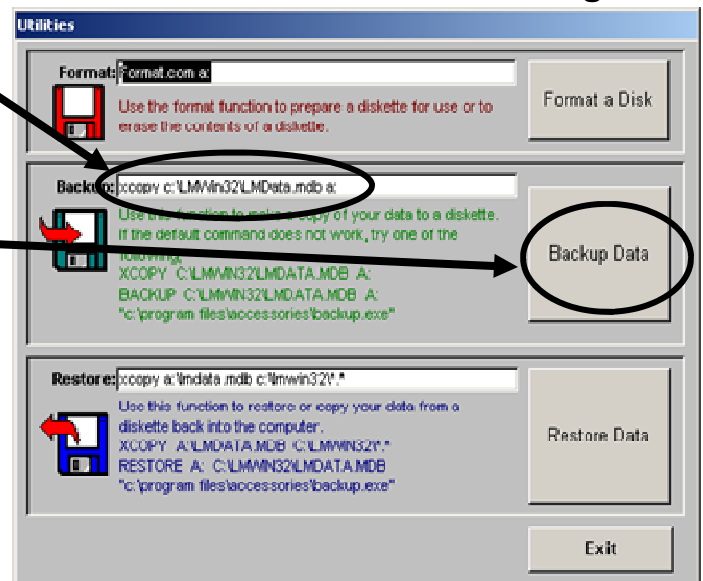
Utilities

Format: Format.com a:

Use the format function to prepare a diskette for use or to erase the contents of a diskette.

Format a Disk

Backup: xcopy c:\LMWin32\LMData.mdb a:

Use this function to make a copy of your data to a diskette. If the default command does not work, try one of the following:
XCOPY C:\LMWIN32\LMDATA.MDB A:
BACKUP C:\LMWIN32\LMDATA.MDB A:
"c:\program files\accessories\backup.exe"

Backup Data

Restore: xcopy a:\lmdata.mdb c:\lmwin32\*.*

Use this function to restore or copy your data from a diskette back into the computer.
XCOPY A:\LMDATA.MDB C:\LMWIN32\*.*
RESTORE A: C:\LMWIN32\LMDATA.MDB
"c:\program files\accessories\backup.exe"

Restore Data

Exit